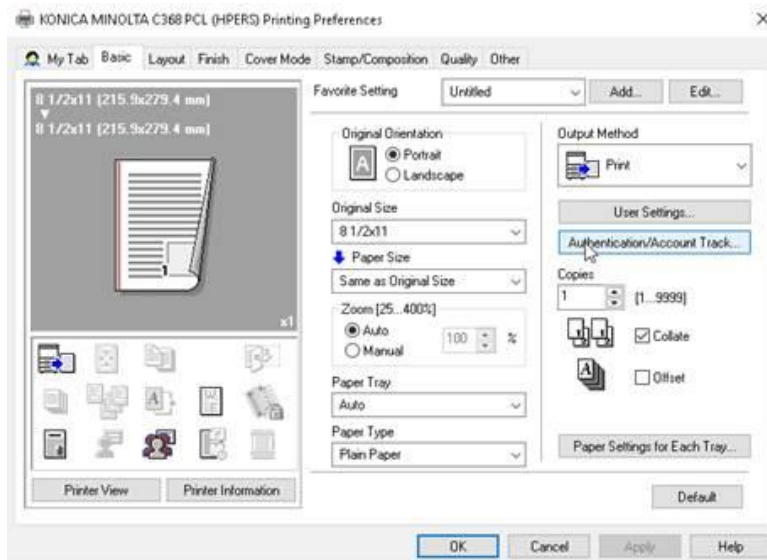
KONICA MINOLTA C368 PCL (HPERS) Printing Preferences

×

My Tab Basic Layout Finish Cover Mode Stamp/Composition Quality Other

8 1/2x11 (215.9x279.4 mm)
8 1/2x11 (215.9x279.4 mm)

x1

Printer View Printer Information

Favorite Setting Untitled Add... Edit...

Original Orientation
Portrait
Landscape

Original Size
8 1/2x11

Paper Size
Same as Original Size

Zoom [25...400%]
Auto
Manual
100 %

Paper Tray
Auto

Paper Type
Plain Paper

Output Method
Print

User Settings...

Authentication/Account Track...

Copies
1 [1...9999]

Collate

Offset

Paper Settings for Each Tray...

Default

OK Cancel Apply Help